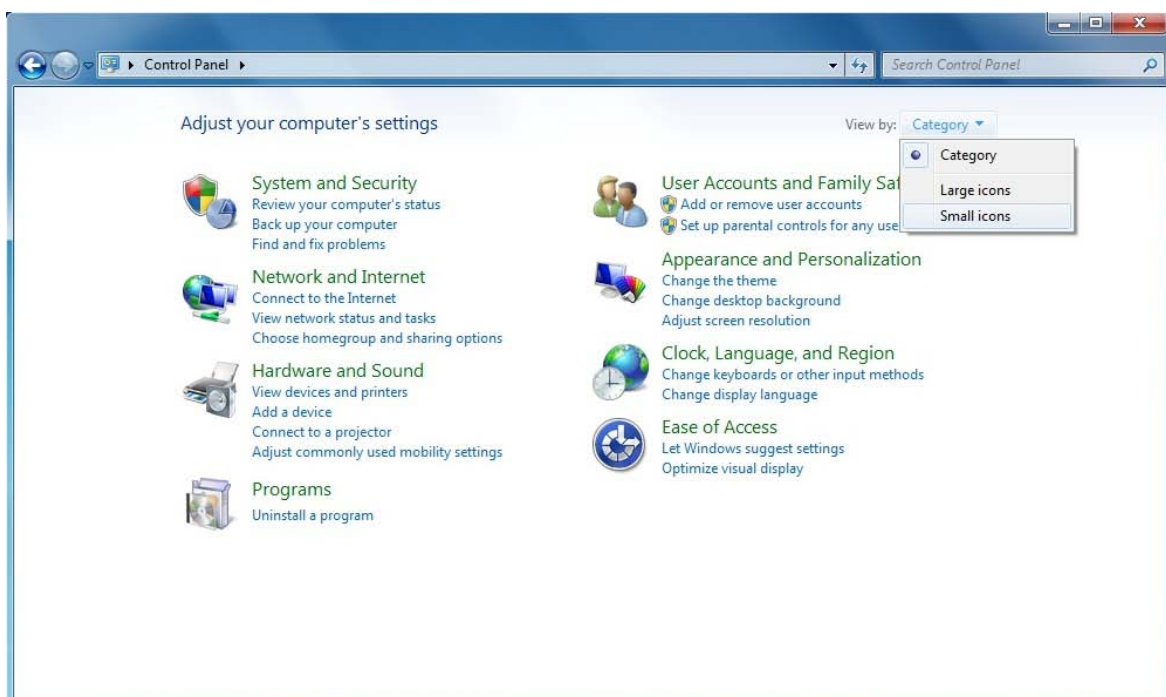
Control Panel ▸

Search Control Panel

Adjust your computer's settings

View by: Category ▾

Category

Large icons

Small icons

System and Security
Review your computer's status
Back up your computer
Find and fix problems

Network and Internet
Connect to the Internet
View network status and tasks
Choose homegroup and sharing options

Hardware and Sound
View devices and printers
Add a device
Connect to a projector
Adjust commonly used mobility settings

Programs
Uninstall a program

User Accounts and Family Sa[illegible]
Add or remove user accounts
Set up parental controls for any use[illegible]

Appearance and Personalization
Change the theme
Change desktop background
Adjust screen resolution

Clock, Language, and Region
Change keyboards or other input methods
Change display language

Ease of Access
Let Windows suggest settings
Optimize visual display